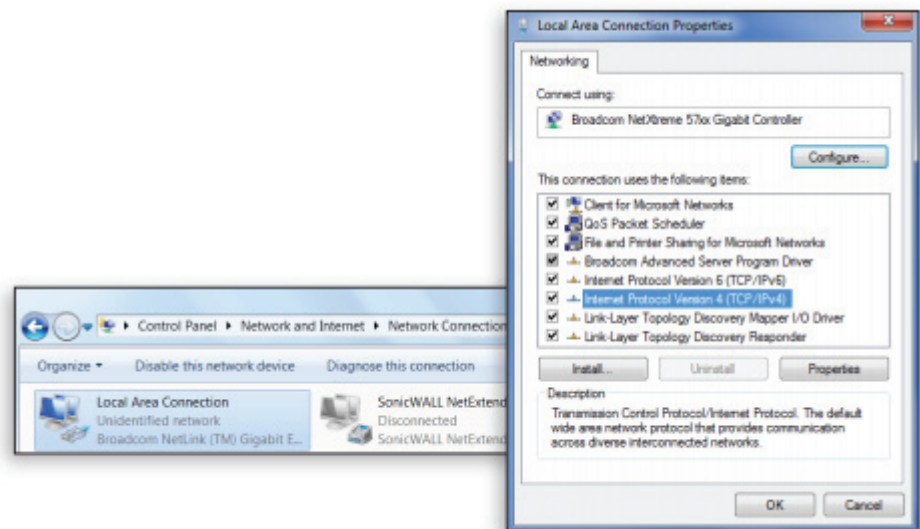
Control Panel ▸ Network and Internet ▸ Network Connection

Organize ▾ Disable this network device Diagnose this connection

Local Area Connection
Unidentified network
Broadcom NetLink (TM) Gigabit E...

SonicWALL NetExtend
Disconnected
SonicWALL NetExtend

Local Area Connection Properties

Networking

Connect using:

Broadcom NetXtreme 57xx Gigabit Controller

Configure...

This connection uses the following items:

Client for Microsoft Networks
QoS Packet Scheduler
File and Printer Sharing for Microsoft Networks
Broadcom Advanced Server Program Driver
Internet Protocol Version 6 (TCP/IPv6)
Internet Protocol Version 4 (TCP/IPv4)
Link-Layer Topology Discovery Mapper I/O Driver
Link-Layer Topology Discovery Responder

Install... Uninstall Properties

Description
Transmission Control Protocol/Internet Protocol. The default wide area network protocol that provides communication across diverse interconnected networks.

OK Cancel